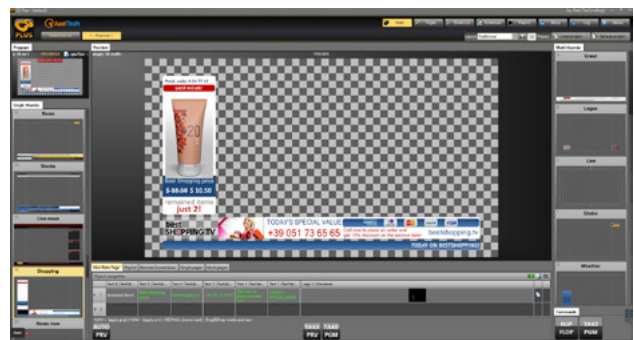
PLUS

Program

Preview

Single Boards

News

Stocks

Live news

Shopping

News one

Product code: # 00 FY 13

SAVE 40% OFF

Best Shopping price

$ 58.50 $ 35.50

remained items

just 2!

BEST SHOPPING TV

TODAY'S SPECIAL VALUE

+39 051 73 65 65

bestshopping.tv

TODAY ON BESTSHOPPING

Multi Boards

Crawl

Logos

Live

Globe

Weather

AUTO

PRV

TAKE

PRV

PGM

FLIP

FLOP

TAKE

PGM